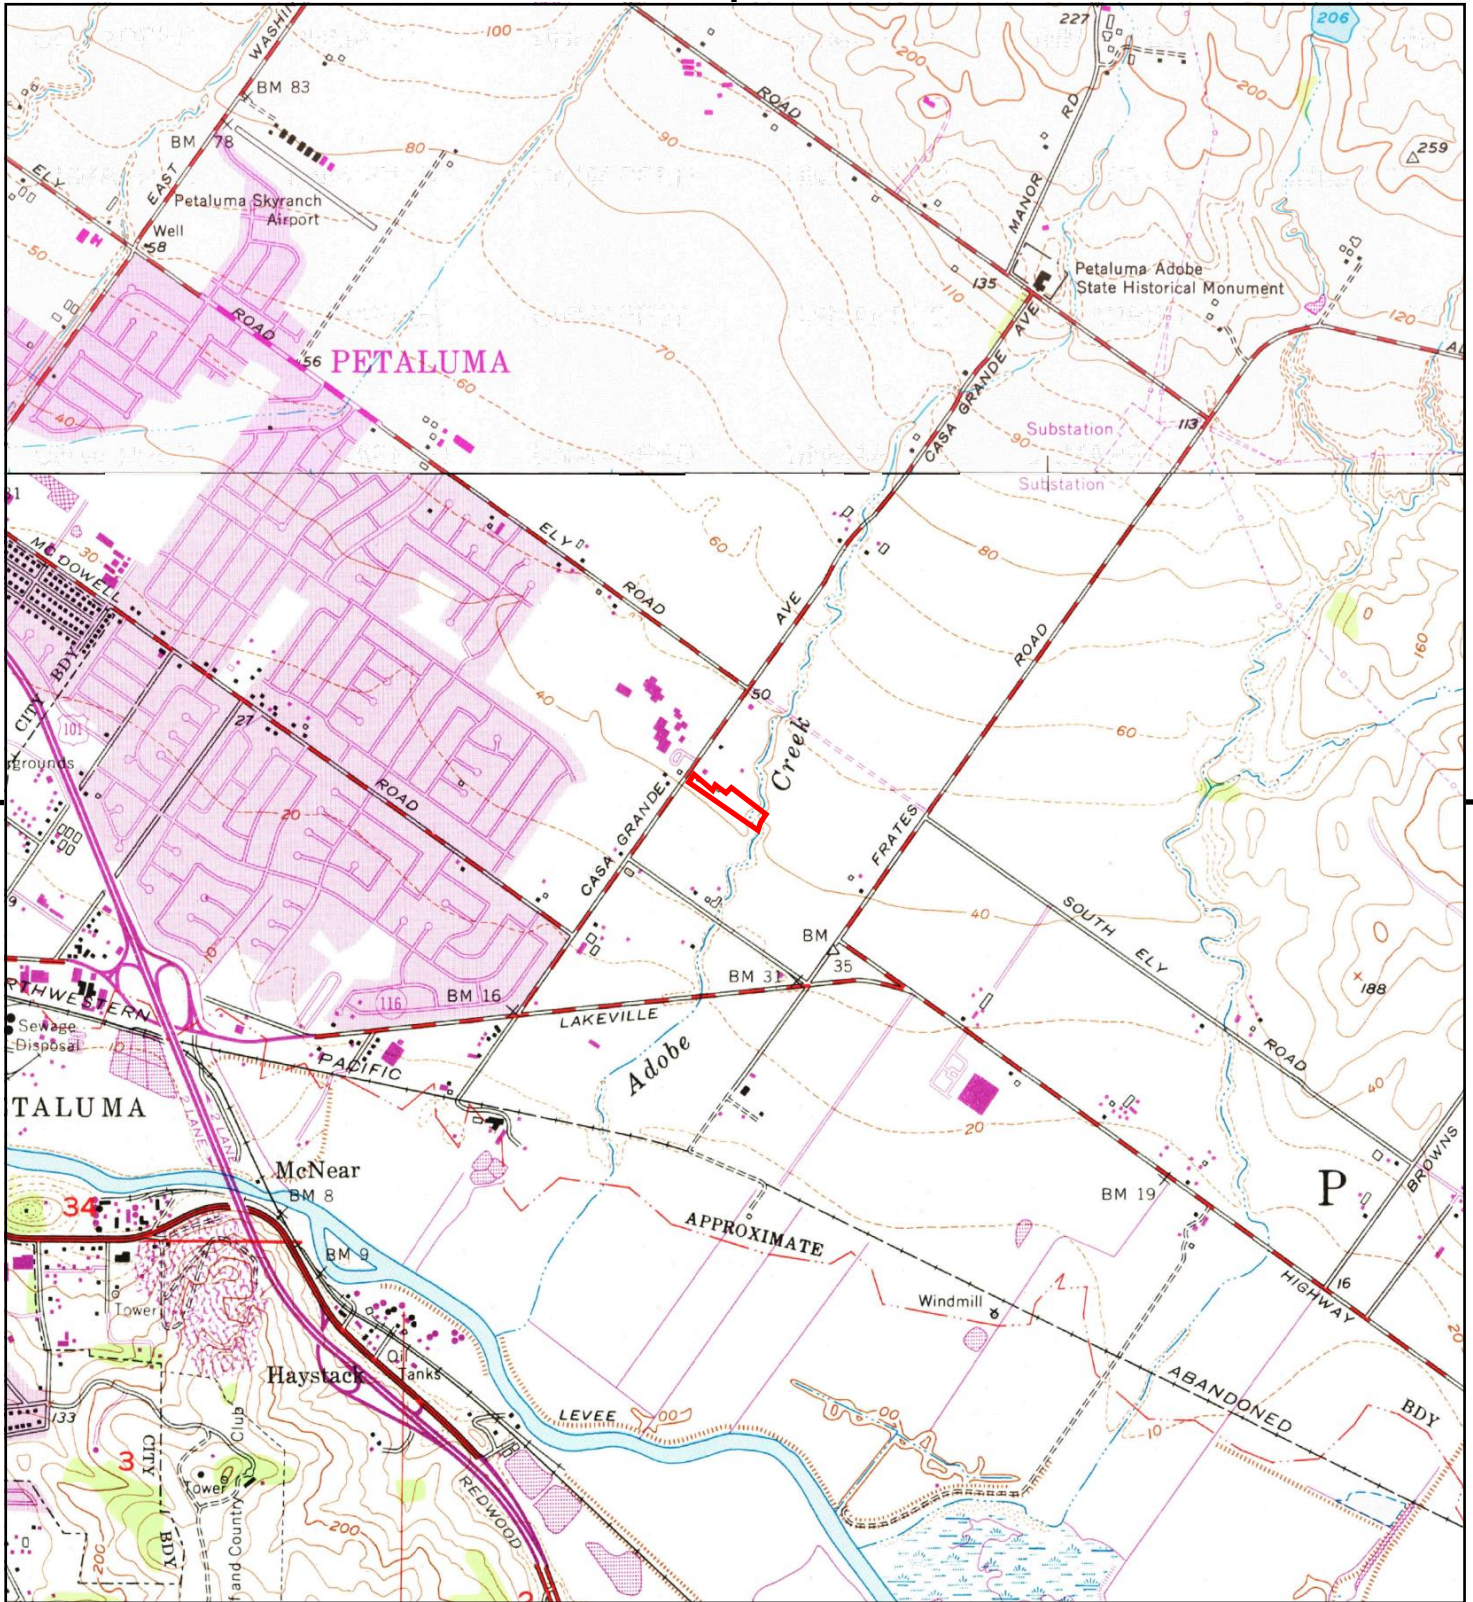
WASHI
100
227
206
BM 83
200
200
BM 78
80
ROAD
90
259
ELY
EAST
Petaluma Skyranch Airport
Well
58
MANOR
RD
50
ROAD
135
Petaluma Adobe State Historical Monument
56
PETALUMA
70
110
120
60
AVE
40
CASA GRANDE
Substation
90
113
Substation
ELY
ROAD
60
80
MC DOWELL
30
BDY
CITY
101
AVE
ROAD
grounds
50
40
Creek
60
160
27
ROAD
20
CASA GRANDE
FRATES
SOUTH
ELY
40
BM
BM 31
35
10
116
BM 16
188
RTHWESTERN
LAKEVILLE
ROAD
Sewage Disposal
PACIFIC
Adobe
40
TALUMA
20
LANE
2 LANE
McNear
BM 8
BM 19
P
BROWNS
34
APPROXIMATE
BM 9
16
HIGHWAY
Tower
Windmill
Haystack
Oil Tanks
ABANDONED
BDY
133
LEVEE
10
CITY
Club
3
BDY
Tower
REDWOOD
200
200
and Country